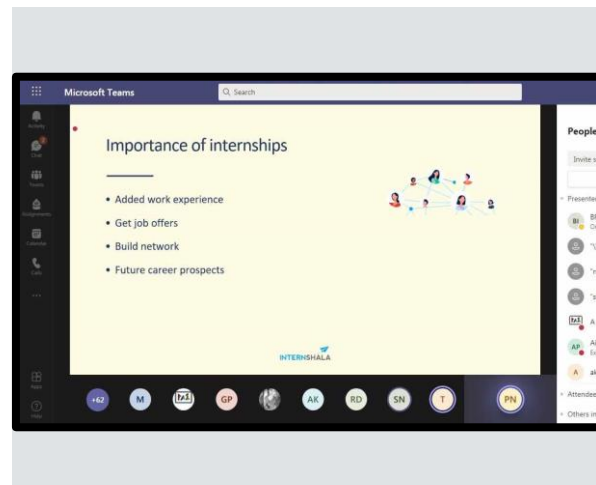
Microsoft Teams

Search

Activity

Chat

Teams

Assignments

Calendar

Calls

Apps

Help

Importance of internships

• Added work experience
• Get job offers
• Build network
• Future career prospects

INTERNSHALA

People

Invite s

Presenter

BI

AP

A

Attendee

Others in

+62

M

GP

AK

RD

SN

T

PN